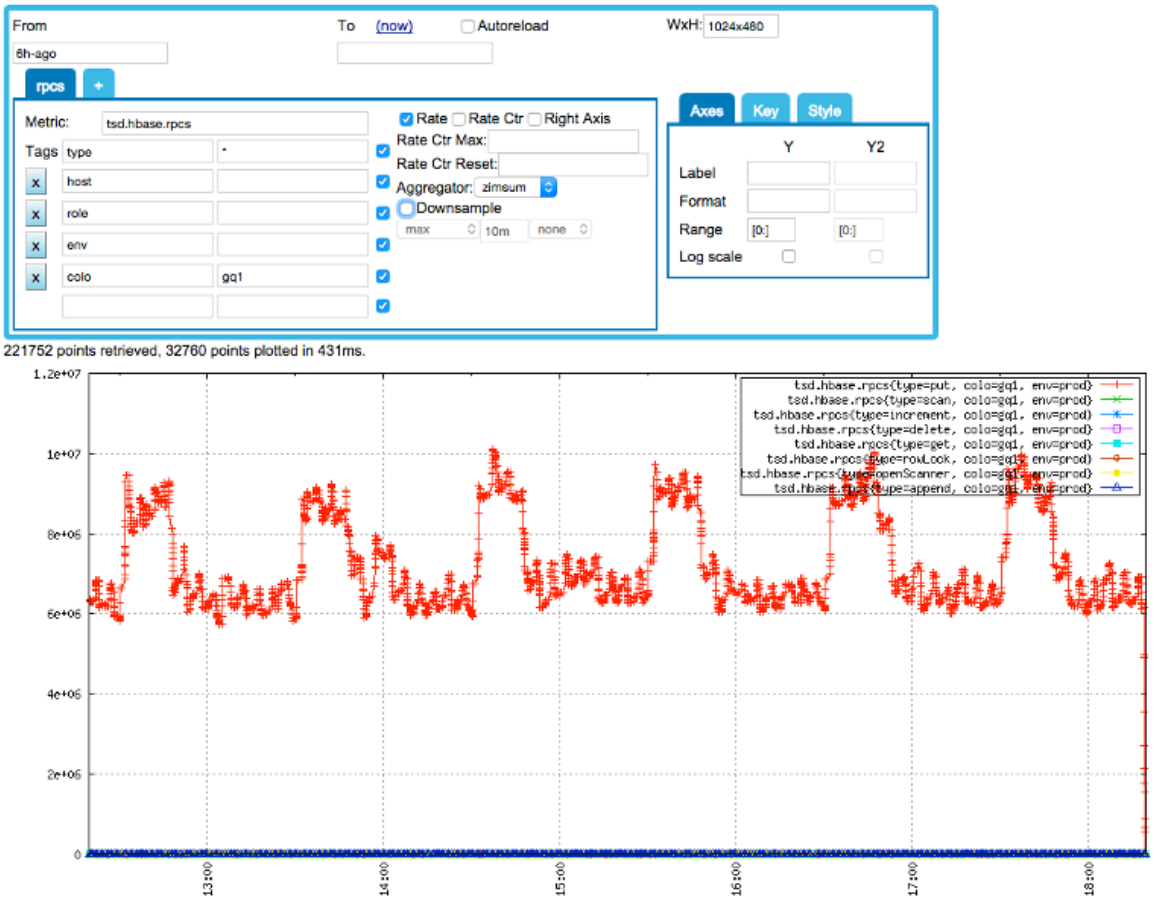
From
6h-ago
To (now) Autoreload
WxH: 1024x480

rpcs +

Metric: tsd.hbase.rpcs
Tags type *
x host
x role
x env
x colo gq1

Rate Rate Ctr Right Axis
Rate Ctr Max:
Rate Ctr Reset:
Aggregator: zimsum
Downsample
max 10m none

Axes Key Style
Y Y2
Label
Format
Range [0:] [0:]
Log scale

221752 points retrieved, 32760 points plotted in 431ms.

tsd.hbase.rpcs{type=put, colo=gq1, env=prod}
tsd.hbase.rpcs{type=scan, colo=gq1, env=prod}
tsd.hbase.rpcs{type=increment, colo=gq1, env=prod}
tsd.hbase.rpcs{type=delete, colo=gq1, env=prod}
tsd.hbase.rpcs{type=get, colo=gq1, env=prod}
tsd.hbase.rpcs{type=rowLock, colo=gq1, env=prod}
tsd.hbase.rpcs{type=openScanner, colo=gq1, env=prod}
tsd.hbase.rpcs{type=append, colo=gq1, env=prod}

1.2e+07
1e+07
8e+06
6e+06
4e+06
2e+06
0

13:00
14:00
15:00
16:00
17:00
18:00